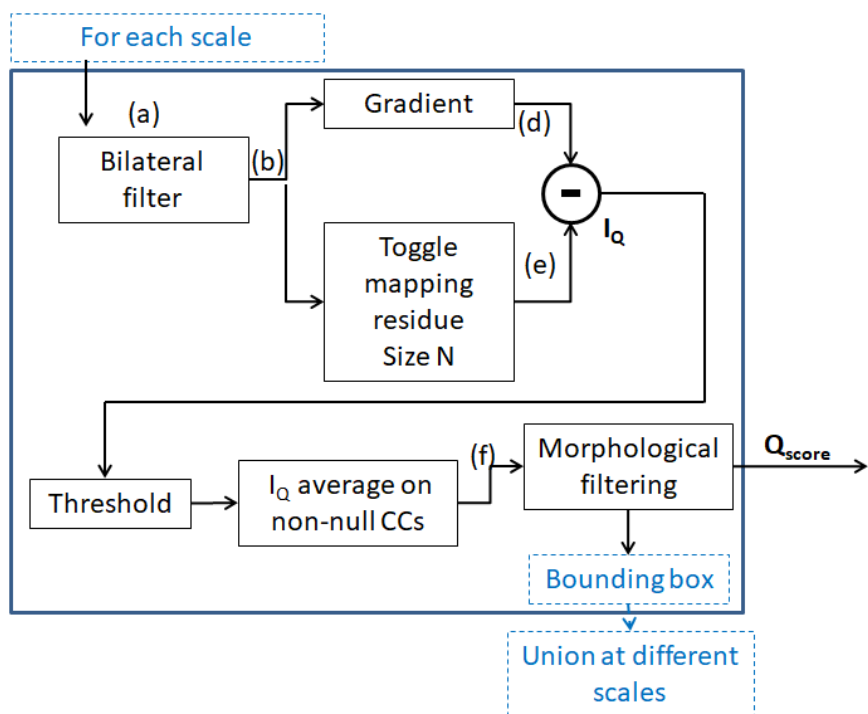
For each scale

(a)

Bilateral filter

(b)

Gradient

(d)

-

$I_Q$

Toggle mapping residue Size N

(e)

Threshold

$I_Q$ average on non-null CCs

(f)

Morphological filtering

$Q_{score}$

Bounding box

Union at different scales